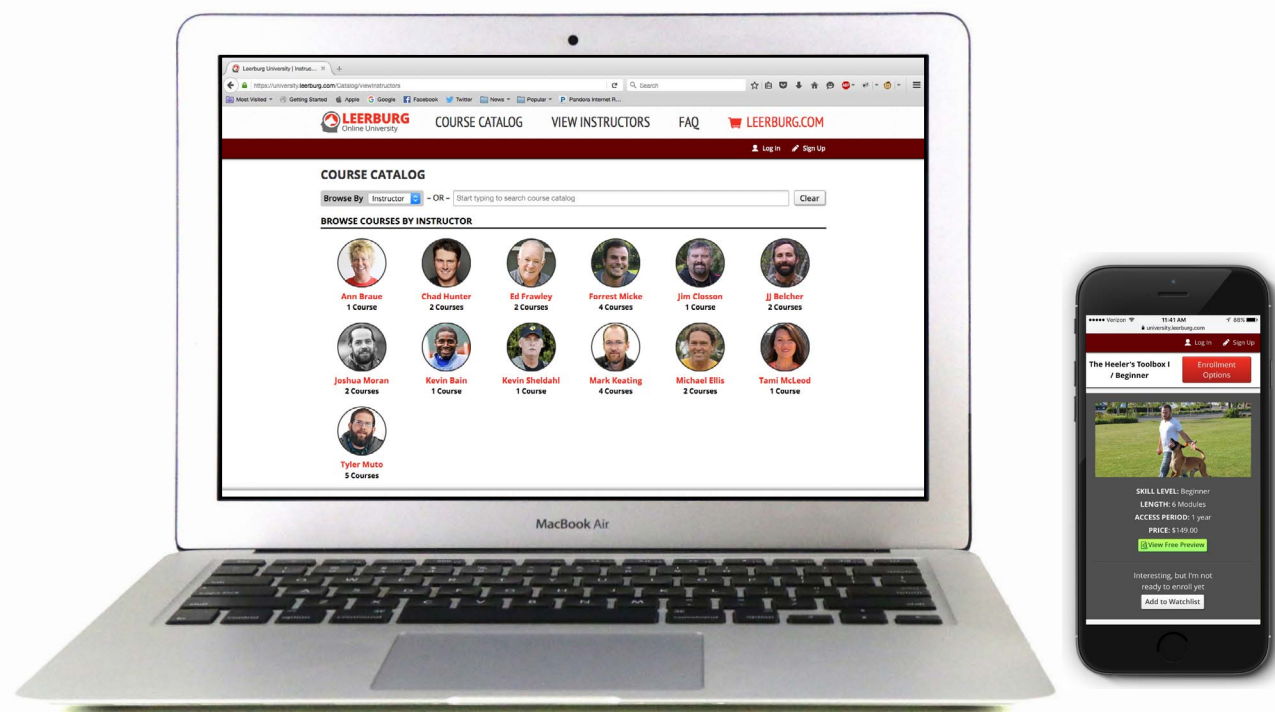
Leerburg University | Instruc... ×

https://university.leerburg.com/Catalog/viewinstructors

Search

Most Visited  Getting Started  Apple  Google  Facebook  Twitter  News  Popular  Pandora Internet R...

LEERBURG Online University

COURSE CATALOG  VIEW INSTRUCTORS  FAQ  LEERBURG.COM

Log In  Sign Up

COURSE CATALOG

Browse By  Instructor  – OR –  Start typing to search course catalog  Clear

BROWSE COURSES BY INSTRUCTOR

Ann Braue
1 Course

Chad Hunter
2 Courses

Ed Frawley
2 Courses

Forrest Micke
4 Courses

Jim Closson
1 Course

JJ Belcher
2 Courses

Joshua Moran
2 Courses

Kevin Bain
1 Course

Kevin Sheldahl
1 Course

Mark Keating
4 Courses

Michael Ellis
2 Courses

Tami McLeod
1 Course

Tyler Muto
5 Courses

MacBook Air

Verizon  11:41 AM  88%
university.leerburg.com

Log In  Sign Up

The Heeler's Toolbox I / Beginner

Enrollment Options

SKILL LEVEL: Beginner
LENGTH: 6 Modules
ACCESS PERIOD: 1 year
PRICE: $149.00

View Free Preview

Interesting, but I'm not ready to enroll yet

Add to Watchlist